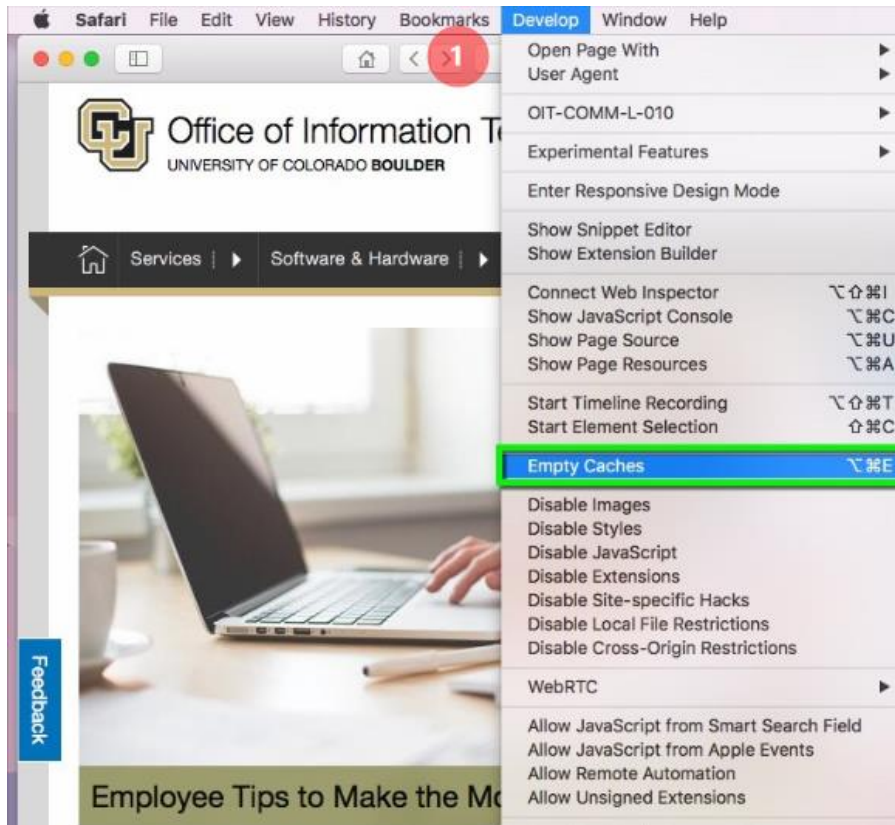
Safari File Edit View History Bookmarks Develop Window Help

1

Office of Information T
UNIVERSITY OF COLORADO BOULDER

Services | Software & Hardware |

Feedback

Employee Tips to Make the Mo

Open Page With
User Agent

OIT-COMM-L-010

Experimental Features

Enter Responsive Design Mode

Show Snippet Editor
Show Extension Builder

Connect Web Inspector ⌥⇧⌘I
Show JavaScript Console ⌥⌘C
Show Page Source ⌥⌘U
Show Page Resources ⌥⌘A

Start Timeline Recording ⌥⇧⌘T
Start Element Selection ⇧⌘C

Empty Caches ⌥⌘E

Disable Images
Disable Styles
Disable JavaScript
Disable Extensions
Disable Site-specific Hacks
Disable Local File Restrictions
Disable Cross-Origin Restrictions

WebRTC

Allow JavaScript from Smart Search Field
Allow JavaScript from Apple Events
Allow Remote Automation
Allow Unsigned Extensions